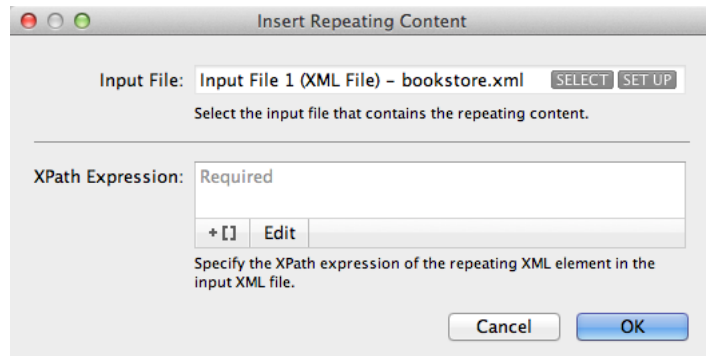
Insert Repeating Content

Input File: Input File 1 (XML File) – bookstore.xml SELECT SET UP

Select the input file that contains the repeating content.

XPath Expression: Required

+[] Edit

Specify the XPath expression of the repeating XML element in the input XML file.

Cancel OK